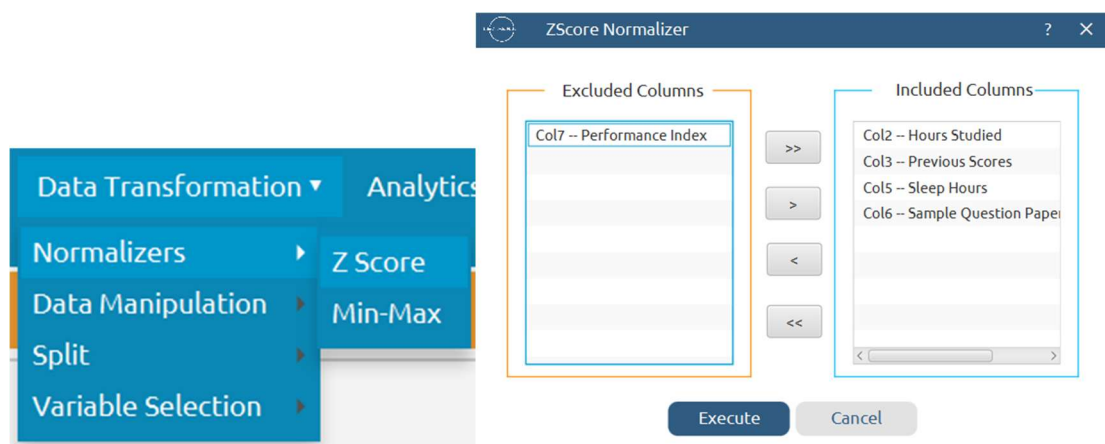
Data Transformation ▾
Analytics
Normalizers
Data Manipulation
Split
Variable Selection
Z Score
Min-Max

ZScore Normalizer
?
✕

Excluded Columns
Col7 -- Performance Index

>>
>
<
<<

Included Columns
Col2 -- Hours Studied
Col3 -- Previous Scores
Col5 -- Sleep Hours
Col6 -- Sample Question Paper

Execute
Cancel